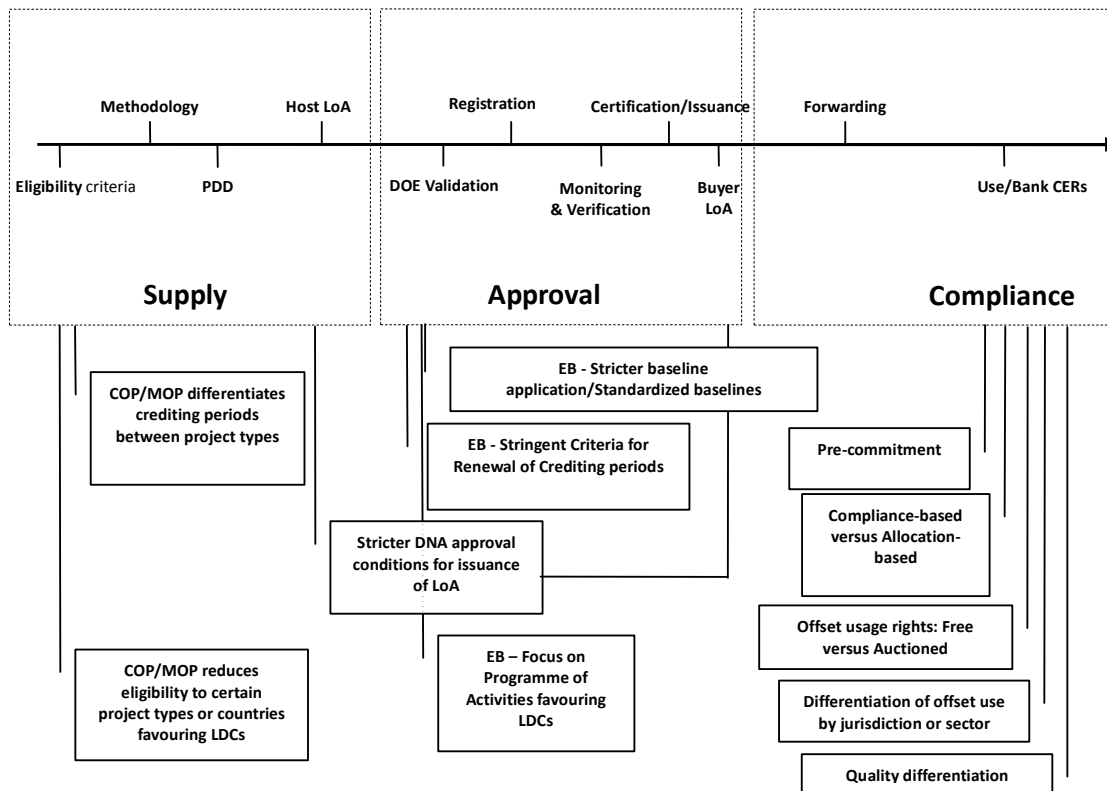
Methodology

Host LoA

Registration

Certification/Issuance

Forwarding

Eligibility criteria

PDD

DOE Validation

Monitoring & Verification

Buyer LoA

Use/Bank CERs

Supply

Approval

Compliance

EB - Stricter baseline application/Standardized baselines

COP/MOP differentiates crediting periods between project types

EB - Stringent Criteria for Renewal of Crediting periods

Pre-commitment

Compliance-based versus Allocation-based

Stricter DNA approval conditions for issuance of LoA

Offset usage rights: Free versus Auctioned

COP/MOP reduces eligibility to certain project types or countries favouring LDCs

EB – Focus on Programme of Activities favouring LDCs

Differentiation of offset use by jurisdiction or sector

Quality differentiation